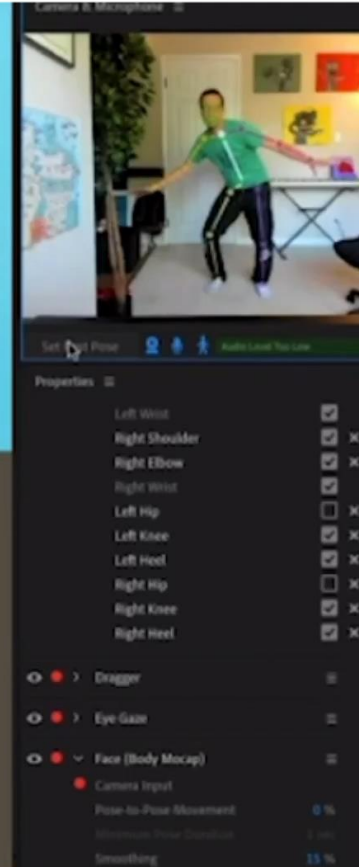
Camera & Microphone ≡

Set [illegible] Pose

Audio Level Too Low

Properties ≡

Left Wrist
Right Shoulder
Right Elbow
Right Wrist
Left Hip
Left Knee
Left Heel
Right Hip
Right Knee
Right Heel

Dragger
Eye Gaze
Face (Body Mocap)
Camera Input
Pose-to-Pose Movement 0 %
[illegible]
Smoothing 15 %